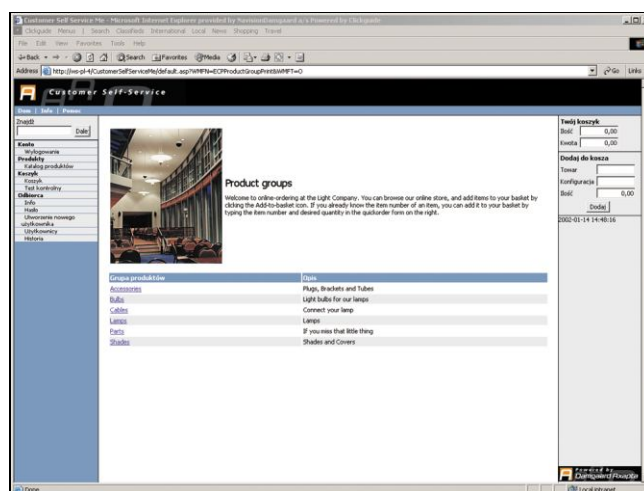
Customer Self Service Me - Microsoft Internet Explorer provided by NavisionDamgaard a/s Powered by Clickguide

Clickguide Menus | Search Classifieds International Local News Shopping Travel

File Edit View Favorites Tools Help

Back Search Favorites Media

Address http://ws-pl-4/CustomerSelfServiceMe/default.asp?WMFN=ECPProductGroupPrint&WMFT=0

Go Links

Customer Self-Service

Dom | Info | Pomoc

Znajdź

Dalej

Konto
Wylogowanie
Produkty
Katalog produktów
Koszyk
Koszyk
Test kontrolny
Odbiorca
Info
Hasło
Utworzenie nowego użytkownika
Użytkownicy
Historia

Product groups

Welcome to online-ordering at the Light Company. You can browse our online store, and add items to your basket by clicking the Add-to-basket icon. If you already know the item number of an item, you can add it to your basket by typing the item number and desired quantity in the quickorder form on the right.

| Grupa produktów | Opis |
|---|---|
| Accessories | Plugs, Brackets and Tubes |
| Bulbs | Light bulbs for our lamps |
| Cables | Connect your lamp |
| Lamps | Lamps |
| Parts | If you miss that little thing |
| Shades | Shades and Covers |

Twój koszyk
Ilość 0,00
Kwota 0,00

Dodaj do kosza
Towar
Konfiguracja
Ilość 0,00
Dodaj

2002-01-14 14:48:16

Powered by Damgaard Axapta

Done

Local intranet